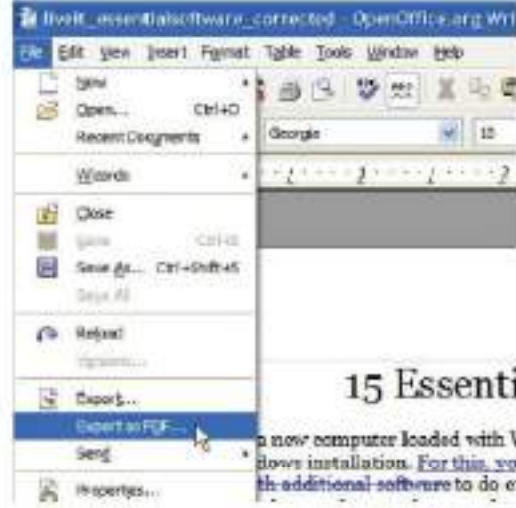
livelt_essentialsoftware_corrected - OpenOffice.org Wri

File Edit View Insert Format Table Tools Window Help

New
Open... Ctrl+O
Recent Documents
Wizards
Close
Save Ctrl+S
Save As... Ctrl+Shift+S
Save All
Reload
Versions...
Export...
Export as PDF...
Send
Properties...

Georgia
10

15 Essenti

a new computer loaded with W
dows installation. For this, yo
th additional software to do e